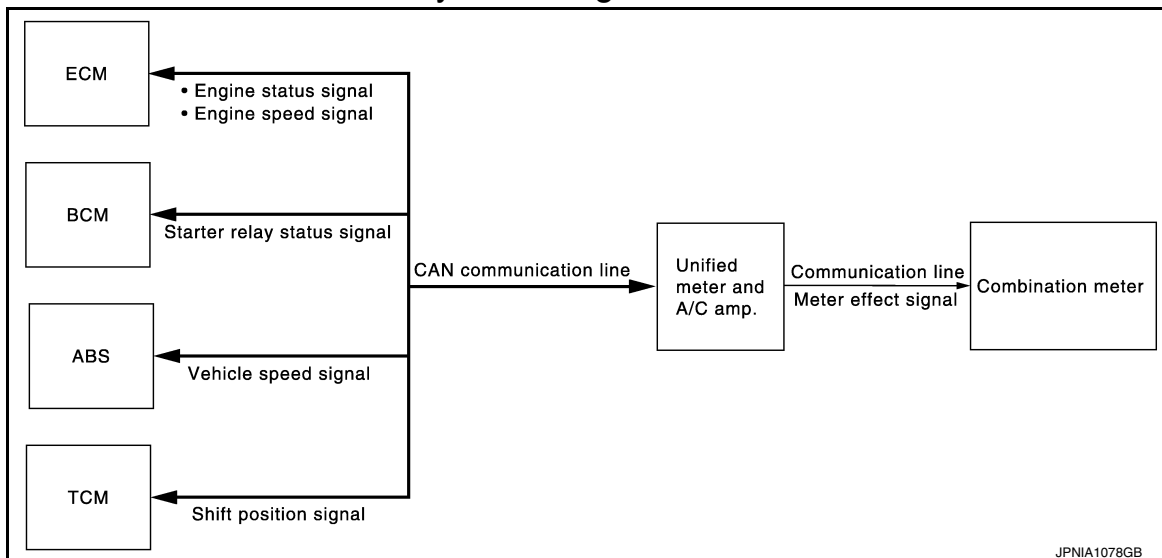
ECM

• Engine status signal
• Engine speed signal

BCM

Starter relay status signal

CAN communication line

Unified meter and A/C amp.

Communication line

Meter effect signal

Combination meter

ABS

Vehicle speed signal

TCM

Shift position signal

JPNIA1078GB